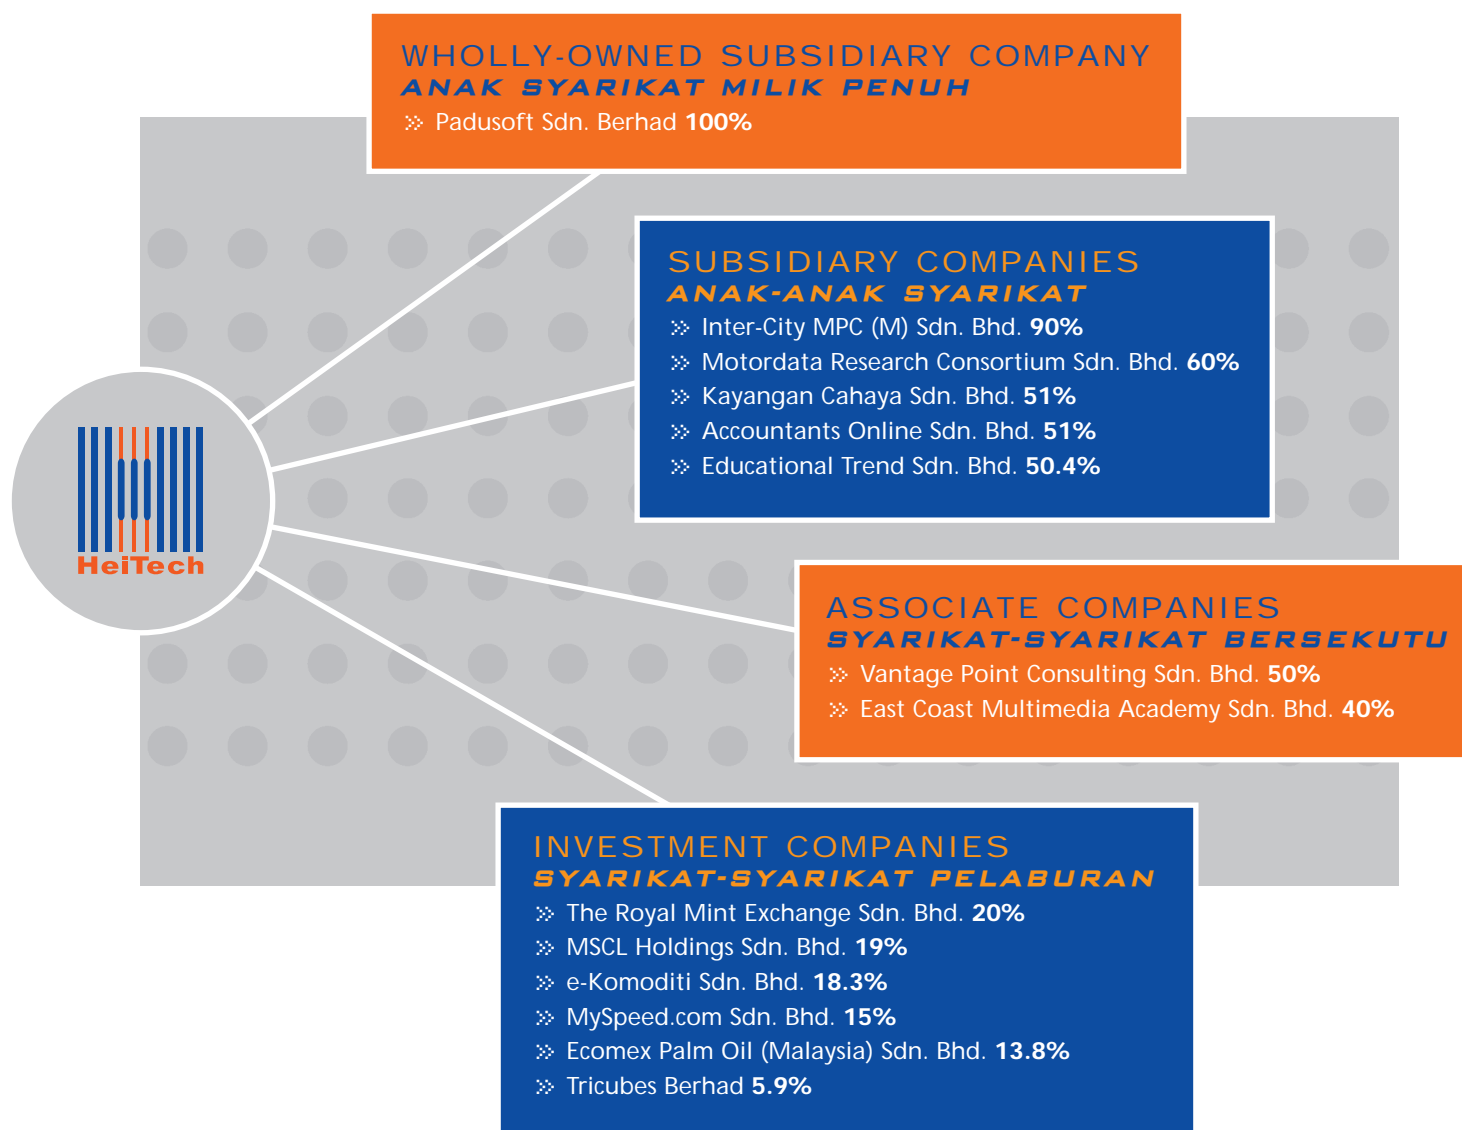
HeiTech

WHOLLY-OWNED SUBSIDIARY COMPANY
ANAK SYARIKAT MILIK PENUH
Padusoft Sdn. Berhad 100%

SUBSIDIARY COMPANIES
ANAK-ANAK SYARIKAT
Inter-City MPC (M) Sdn. Bhd. 90%
Motordata Research Consortium Sdn. Bhd. 60%
Kayangan Cahaya Sdn. Bhd. 51%
Accountants Online Sdn. Bhd. 51%
Educational Trend Sdn. Bhd. 50.4%

ASSOCIATE COMPANIES
SYARIKAT-SYARIKAT BERSEKUTU
Vantage Point Consulting Sdn. Bhd. 50%
East Coast Multimedia Academy Sdn. Bhd. 40%

INVESTMENT COMPANIES
SYARIKAT-SYARIKAT PELABURAN
The Royal Mint Exchange Sdn. Bhd. 20%
MSCL Holdings Sdn. Bhd. 19%
e-Komoditi Sdn. Bhd. 18.3%
MySpeed.com Sdn. Bhd. 15%
Ecomex Palm Oil (Malaysia) Sdn. Bhd. 13.8%
Tricubes Berhad 5.9%